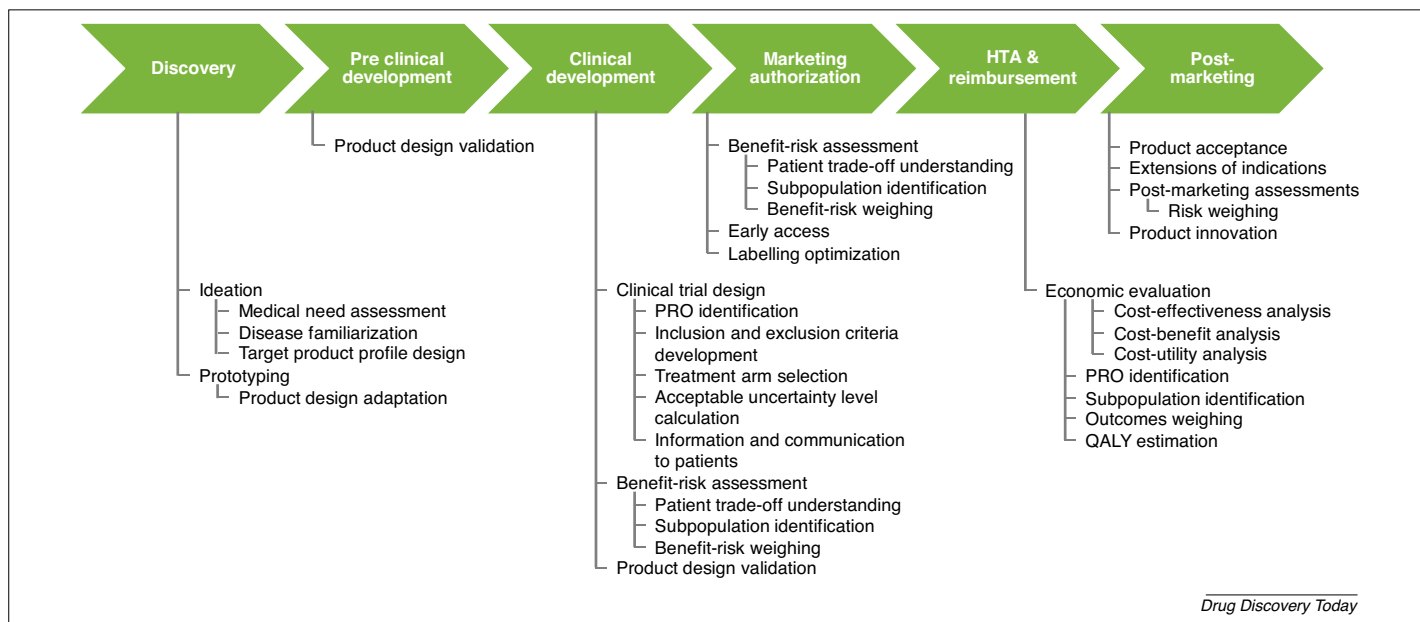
Discovery

Pre clinical development

Clinical development

Marketing authorization

HTA & reimbursement

Post-marketing

Product design validation

Benefit-risk assessment
Patient trade-off understanding
Subpopulation identification
Benefit-risk weighing
Early access
Labelling optimization

Product acceptance
Extensions of indications
Post-marketing assessments
Risk weighing
Product innovation

Ideation
Medical need assessment
Disease familiarization
Target product profile design
Prototyping
Product design adaptation

Clinical trial design
PRO identification
Inclusion and exclusion criteria development
Treatment arm selection
Acceptable uncertainty level calculation
Information and communication to patients
Benefit-risk assessment
Patient trade-off understanding
Subpopulation identification
Benefit-risk weighing
Product design validation

Economic evaluation
Cost-effectiveness analysis
Cost-benefit analysis
Cost-utility analysis
PRO identification
Subpopulation identification
Outcomes weighing
QALY estimation

Drug Discovery Today